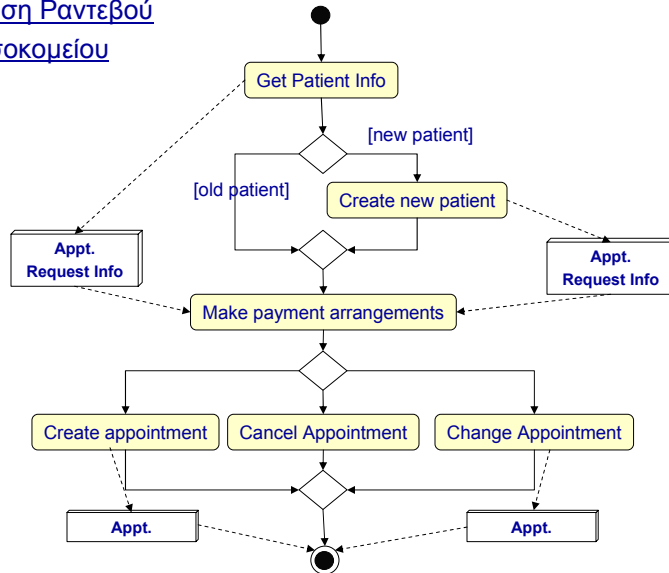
ση Ραντεβού
τοκομείου

Get Patient Info

[new patient]

[old patient]

Create new patient

Appt.
Request Info

Appt.
Request Info

Make payment arrangements

Create appointment

Cancel Appointment

Change Appointment

Appt.

Appt.